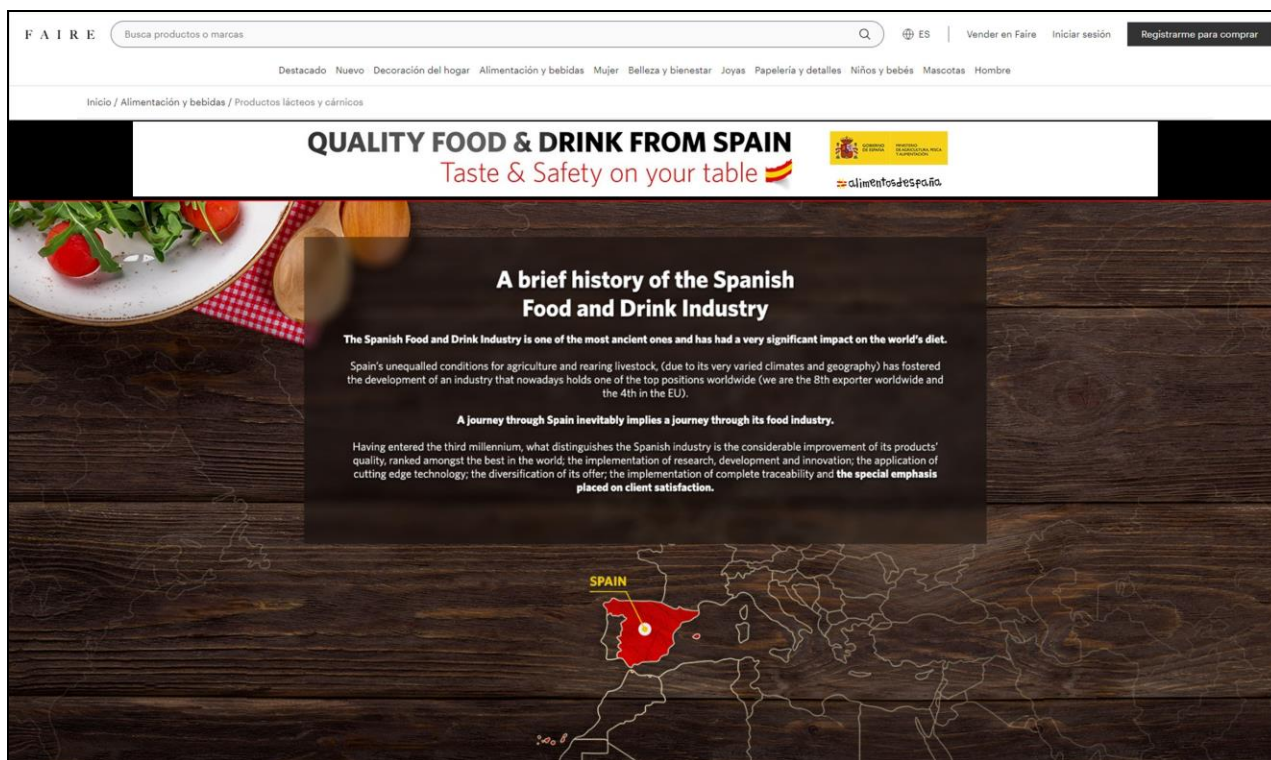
FAIRE

Busca productos o marcas

ES

Vender en Faire

Iniciar sesión

Registrarme para comprar

Destacado Nuevo Decoración del hogar Alimentación y bebidas Mujer Belleza y bienestar Joyas Papelería y detalles Niños y bebés Mascotas Hombre

Inicio / Alimentación y bebidas / Productos lácteos y cárnicos

QUALITY FOOD & DRINK FROM SPAIN
Taste & Safety on your table

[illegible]

alimentosdespaña

A brief history of the Spanish Food and Drink Industry

The Spanish Food and Drink Industry is one of the most ancient ones and has had a very significant impact on the world's diet.

Spain's unequalled conditions for agriculture and rearing livestock, (due to its very varied climates and geography) has fostered the development of an industry that nowadays holds one of the top positions worldwide (we are the 8th exporter worldwide and the 4th in the EU).

A journey through Spain inevitably implies a journey through its food industry.

Having entered the third millennium, what distinguishes the Spanish industry is the considerable improvement of its products' quality, ranked amongst the best in the world; the implementation of research, development and innovation; the application of cutting edge technology; the diversification of its offer; the implementation of complete traceability and the special emphasis placed on client satisfaction.

SPAIN